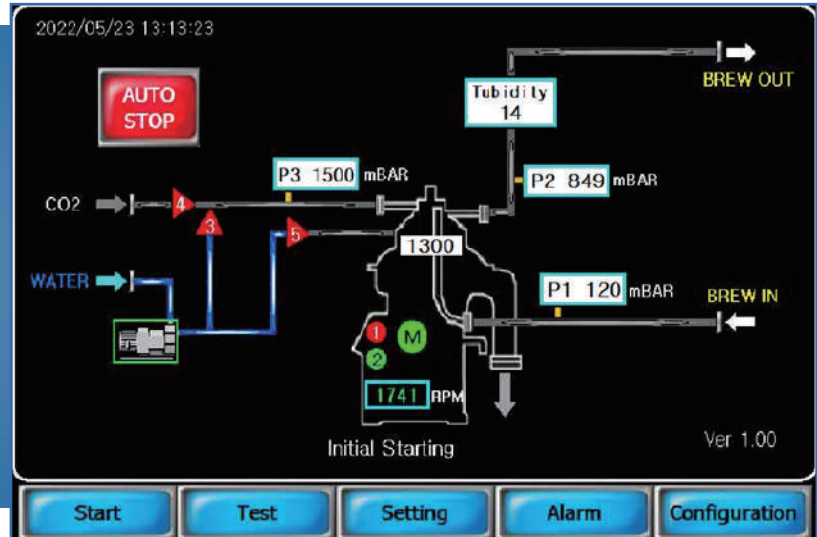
2022/05/23 13:13:23

AUTO STOP

BREW OUT

Tubidity
14

P3 1500 mBAR

P2 849 mBAR

CO2

4

3

5

1300

WATER

P1 120 mBAR

BREW IN

1

M

2

1741 RPM

Initial Starting

Ver 1.00

Start

Test

Setting

Alarm

Configuration